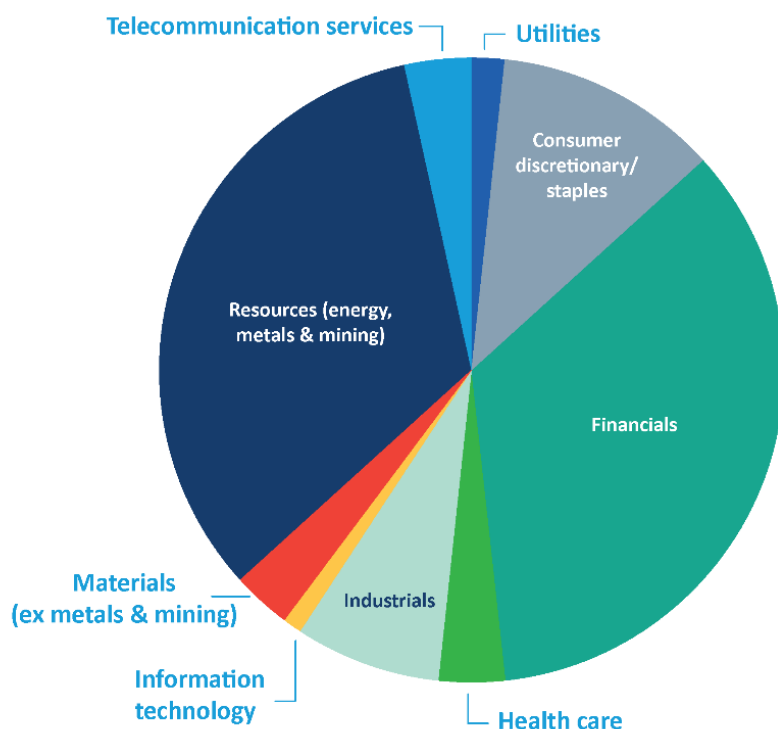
Telecommunication services

Utilities

Consumer discretionary/ staples

Resources (energy, metals & mining)

Financials

Materials (ex metals & mining)

Industrials

Information technology

Health care